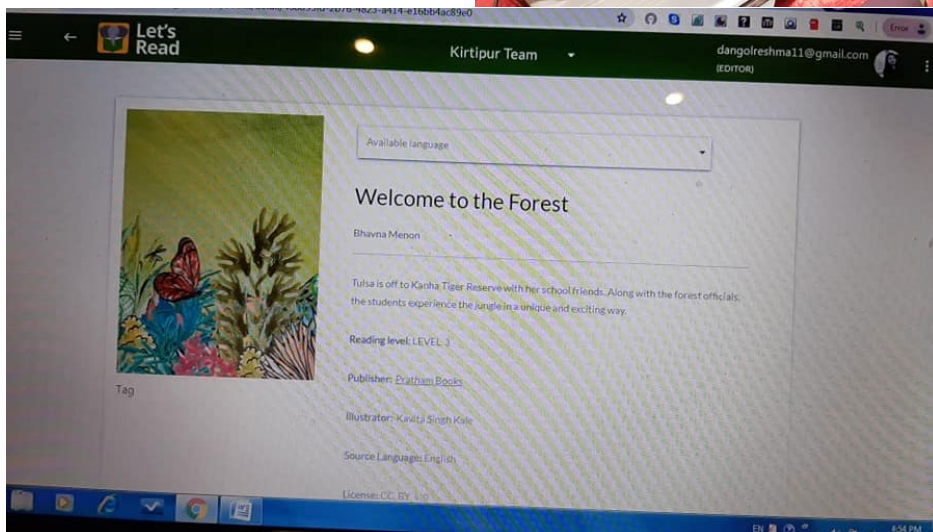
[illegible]-2b78-4823-a414-e16bb4ac89e0

Error

Let's Read

Kirtipur Team

dangolreshma11@gmail.com
(EDITOR)

Available language

Welcome to the Forest

Bhavna Menon

Tulsa is off to Kanha Tiger Reserve with her school friends. Along with the forest officials, the students experience the jungle in a unique and exciting way.

Reading level: LEVEL 3

Publisher: Pratham Books

Illustrator: Kavita Singh Kale

Source Language: English

License: CC BY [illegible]

Tag

EN

8:54 PM